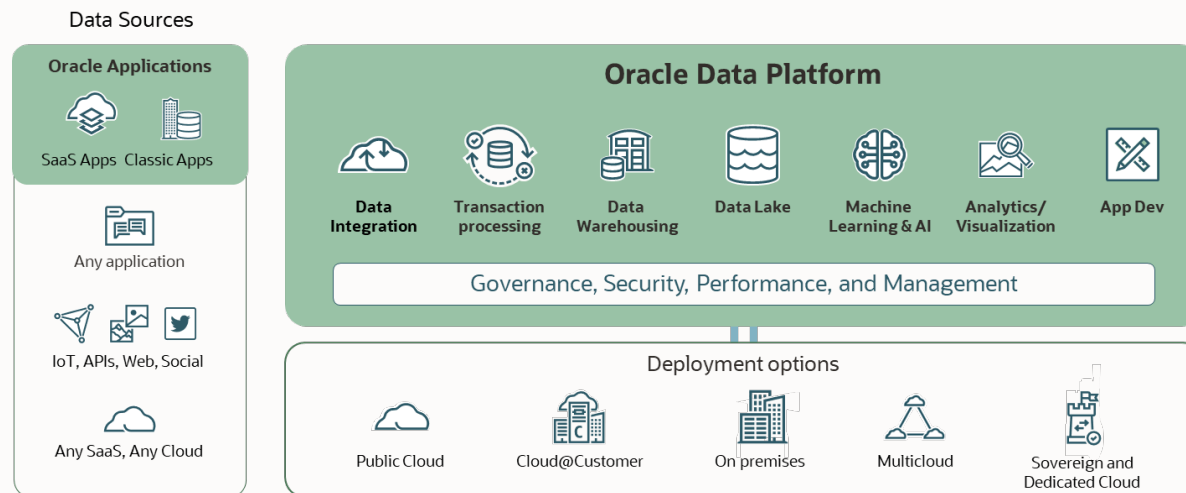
Data Sources

Oracle Applications

SaaS Apps

Classic Apps

Any application

IoT, APIs, Web, Social

Any SaaS, Any Cloud

Oracle Data Platform

Data Integration

Transaction processing

Data Warehousing

Data Lake

Machine Learning & AI

Analytics/ Visualization

App Dev

Governance, Security, Performance, and Management

Deployment options

Public Cloud

Cloud@Customer

On premises

Multicloud

Sovereign and Dedicated Cloud